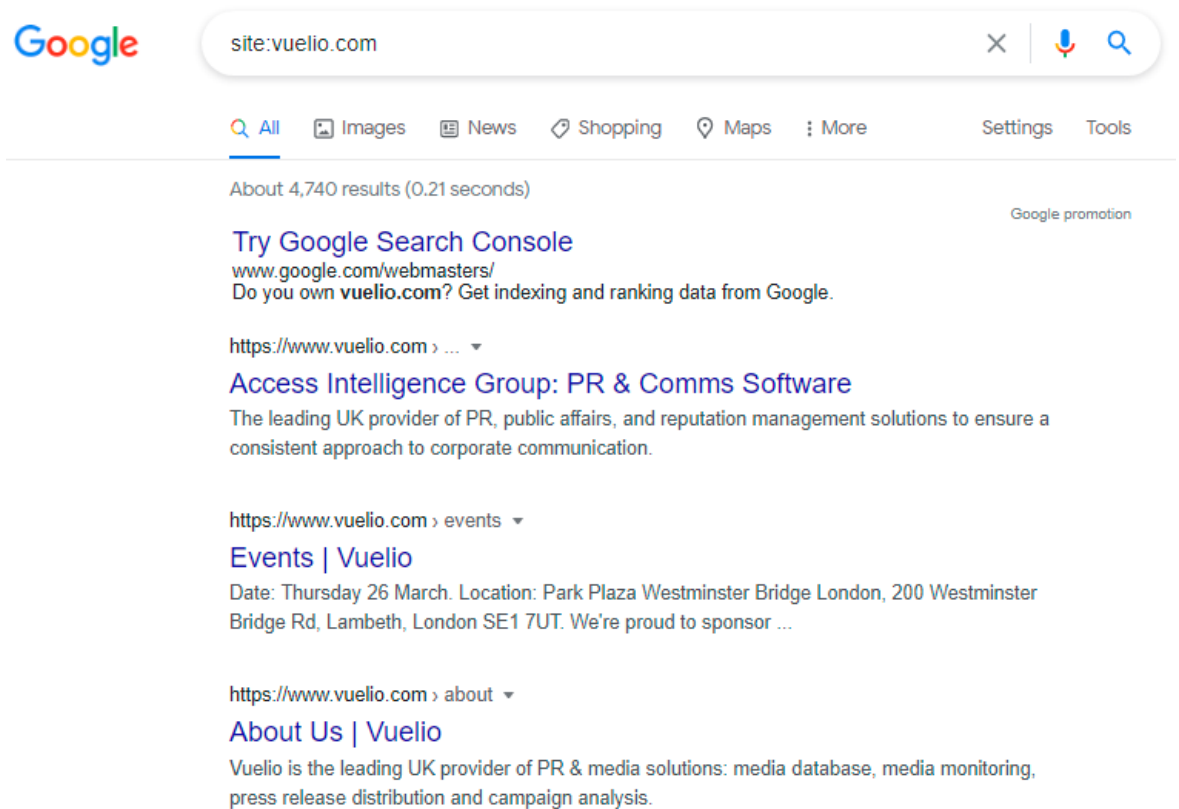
Google

site:vuelio.com

All Images News Shopping Maps More Settings Tools

About 4,740 results (0.21 seconds)

Google promotion

Try Google Search Console
www.google.com/webmasters/
Do you own vuelio.com? Get indexing and ranking data from Google.

https://www.vuelio.com › ...
Access Intelligence Group: PR & Comms Software
The leading UK provider of PR, public affairs, and reputation management solutions to ensure a consistent approach to corporate communication.

https://www.vuelio.com › events
Events | Vuelio
Date: Thursday 26 March. Location: Park Plaza Westminster Bridge London, 200 Westminster Bridge Rd, Lambeth, London SE1 7UT. We're proud to sponsor ...

https://www.vuelio.com › about
About Us | Vuelio
Vuelio is the leading UK provider of PR & media solutions: media database, media monitoring, press release distribution and campaign analysis.